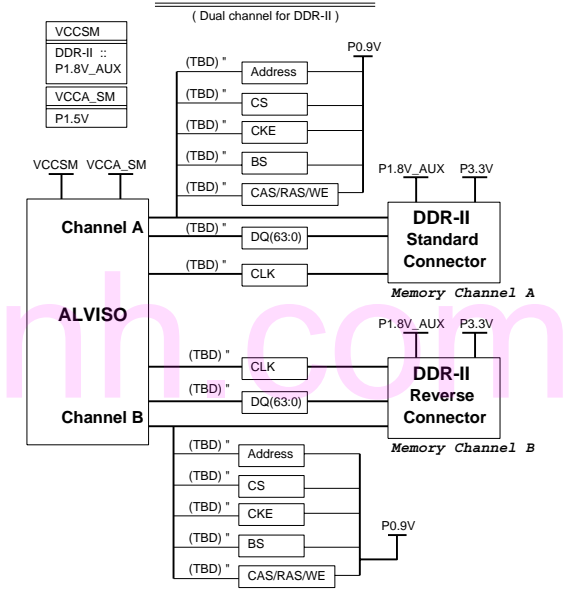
( Dual channel for DDR-II )

| VCCSM |
|---|
| DDR-II :: P1.8V_AUX |

| VCCA_SM |
|---|
| P1.5V |

P0.9V

(TBD) " Address

(TBD) " CS

(TBD) " CKE

(TBD) " BS

(TBD) " CAS/RAS/WE

VCCSM VCCA_SM

P1.8V_AUX P3.3V

Channel A

(TBD) " DQ(63:0)

(TBD) " CLK

DDR-II Standard Connector

Memory Channel A

ALVISO

nh.com

P1.8V_AUX P3.3V

(TBD) " CLK

(TBD) " DQ(63:0)

DDR-II Reverse Connector

Channel B

Memory Channel B

(TBD) " Address

(TBD) " CS

(TBD) " CKE

P0.9V

(TBD) " BS

(TBD) " CAS/RAS/WE